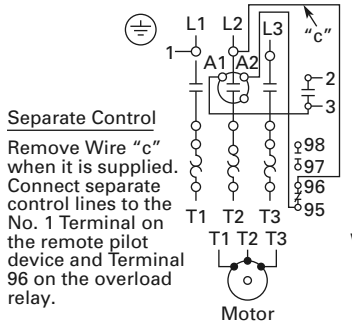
L1
L2
L3
"c"
1
A1
A2
2
3
98
97
96
95
T1
T2
T3
T1
T2
T3
Motor

Separate Control

Remove Wire "c" when it is supplied. Connect separate control lines to the No. 1 Terminal on the remote pilot device and Terminal 96 on the overload relay.